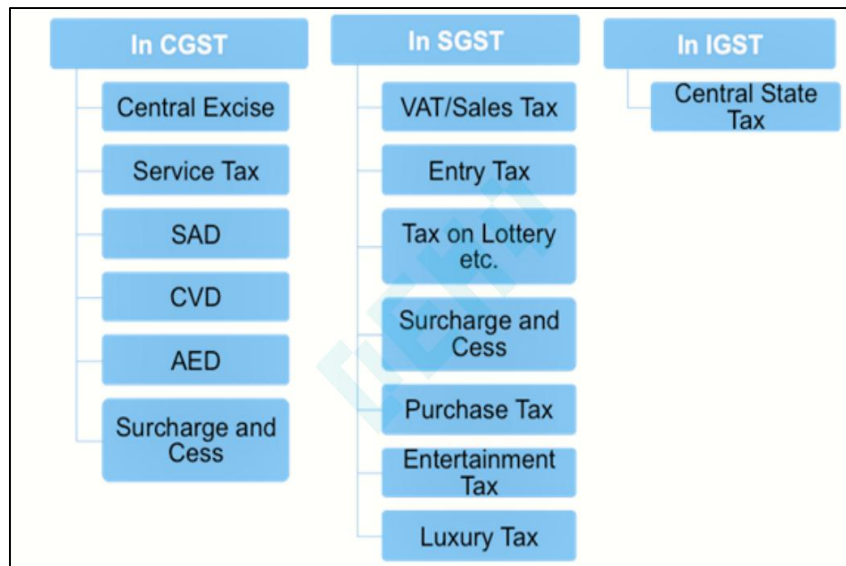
In CGST

Central Excise

Service Tax

SAD

CVD

AED

Surcharge and Cess

In SGST

VAT/Sales Tax

Entry Tax

Tax on Lottery etc.

Surcharge and Cess

Purchase Tax

Entertainment Tax

Luxury Tax

In IGST

Central State Tax